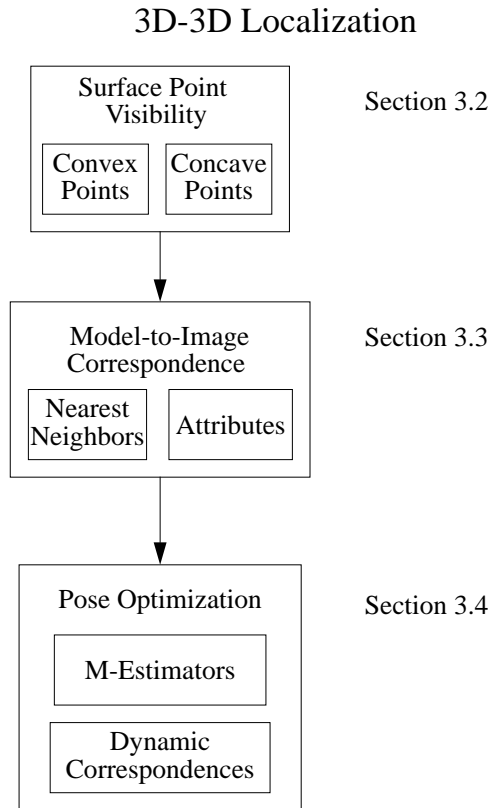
3D-3D Localization

Surface Point Visibility

Convex Points

Concave Points

Section 3.2

Model-to-Image Correspondence

Nearest Neighbors

Attributes

Section 3.3

Pose Optimization

M-Estimators

Dynamic Correspondences

Section 3.4